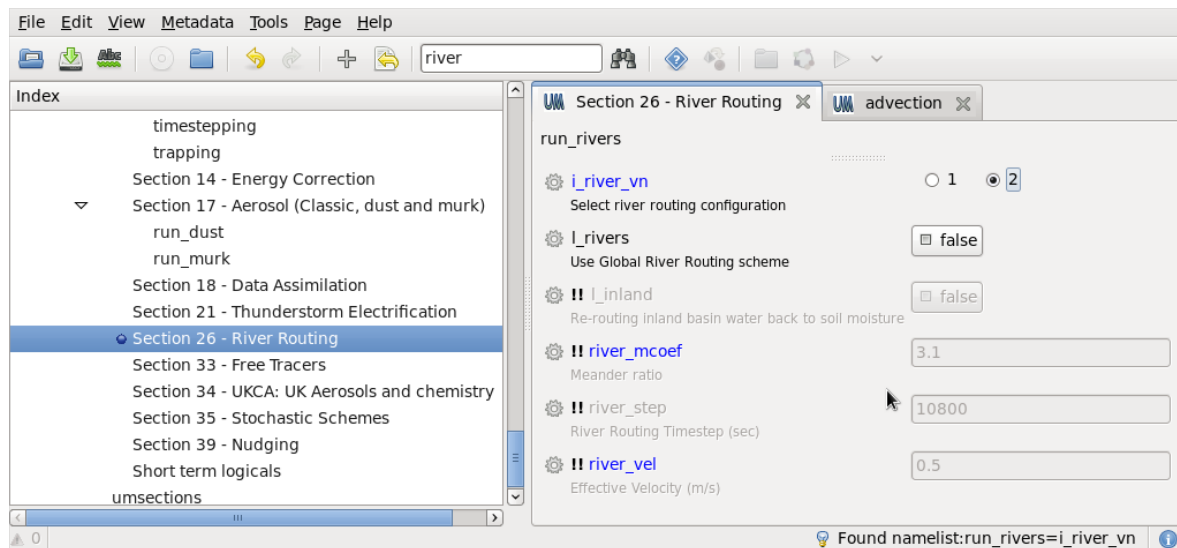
File Edit View Metadata Tools Page Help

river

Index

timestepping
trapping
Section 14 - Energy Correction
Section 17 - Aerosol (Classic, dust and murk)
run_dust
run_murk
Section 18 - Data Assimilation
Section 21 - Thunderstorm Electrification
Section 26 - River Routing
Section 33 - Free Tracers
Section 34 - UKCA: UK Aerosols and chemistry
Section 35 - Stochastic Schemes
Section 39 - Nudging
Short term logicals
umsections

Section 26 - River Routing
advection

run_rivers

i_river_vn
Select river routing configuration
1
2

l_rivers
Use Global River Routing scheme
false

!! l_inland
Re-routing inland basin water back to soil moisture
false

!! river_mcoef
Meander ratio
3.1

!! river_step
River Routing Timestep (sec)
10800

!! river_vel
Effective Velocity (m/s)
0.5

0

Found namelist:run_rivers=i_river_vn